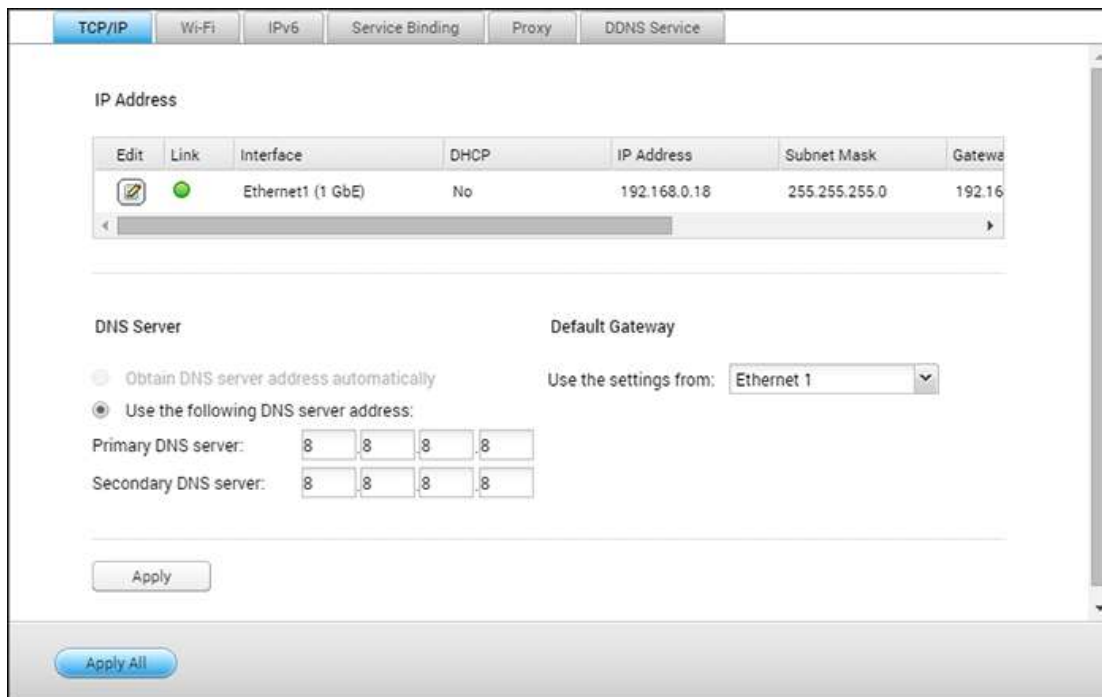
TCP/IP | Wi-Fi | IPv6 | Service Binding | Proxy | DDNS Service

IP Address

| Edit | Link | Interface | DHCP | IP Address | Subnet Mask | Gatewa |
|---|---|---|---|---|---|---|
| | | Ethernet1 (1 GbE) | No | 192.168.0.18 | 255.255.255.0 | 192.16 |

DNS Server

Obtain DNS server address automatically

Use the following DNS server address:

Primary DNS server: 8 . 8 . 8 . 8

Secondary DNS server: 8 . 8 . 8 . 8

Default Gateway

Use the settings from: Ethernet 1

Apply

Apply All